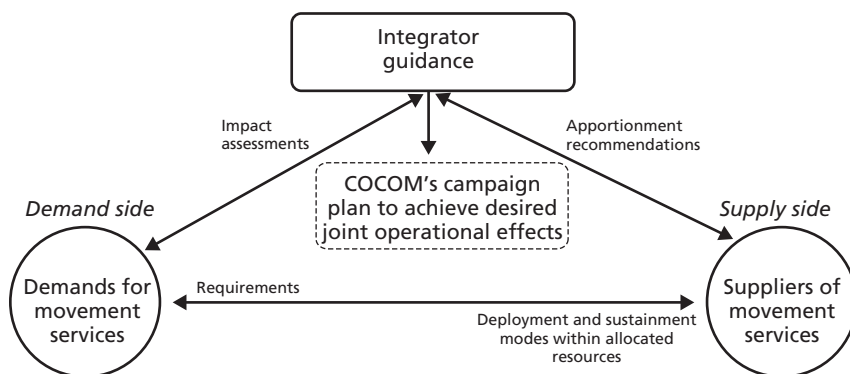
Integrator guidance

Impact assessments

Apportionment recommendations

COCOM's campaign plan to achieve desired joint operational effects

Demand side

Supply side

Demands for movement services

Requirements

Deployment and sustainment modes within allocated resources

Suppliers of movement services